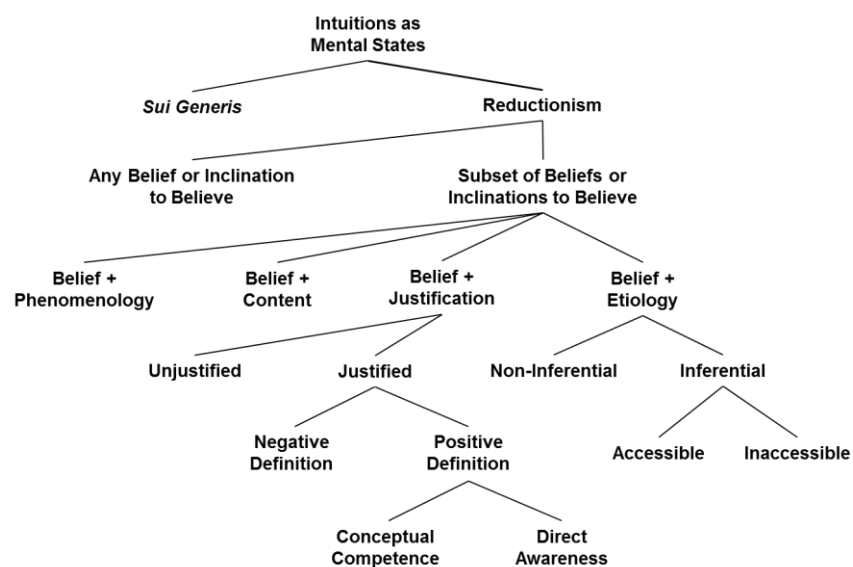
Intuitions as Mental States

*Sui Generis*

Reductionism

Any Belief or Inclination to Believe

Subset of Beliefs or Inclinations to Believe

Belief + Phenomenology

Belief + Content

Belief + Justification

Belief + Etiology

Unjustified

Justified

Non-Inferential

Inferential

Negative Definition

Positive Definition

Accessible

Inaccessible

Conceptual Competence

Direct Awareness